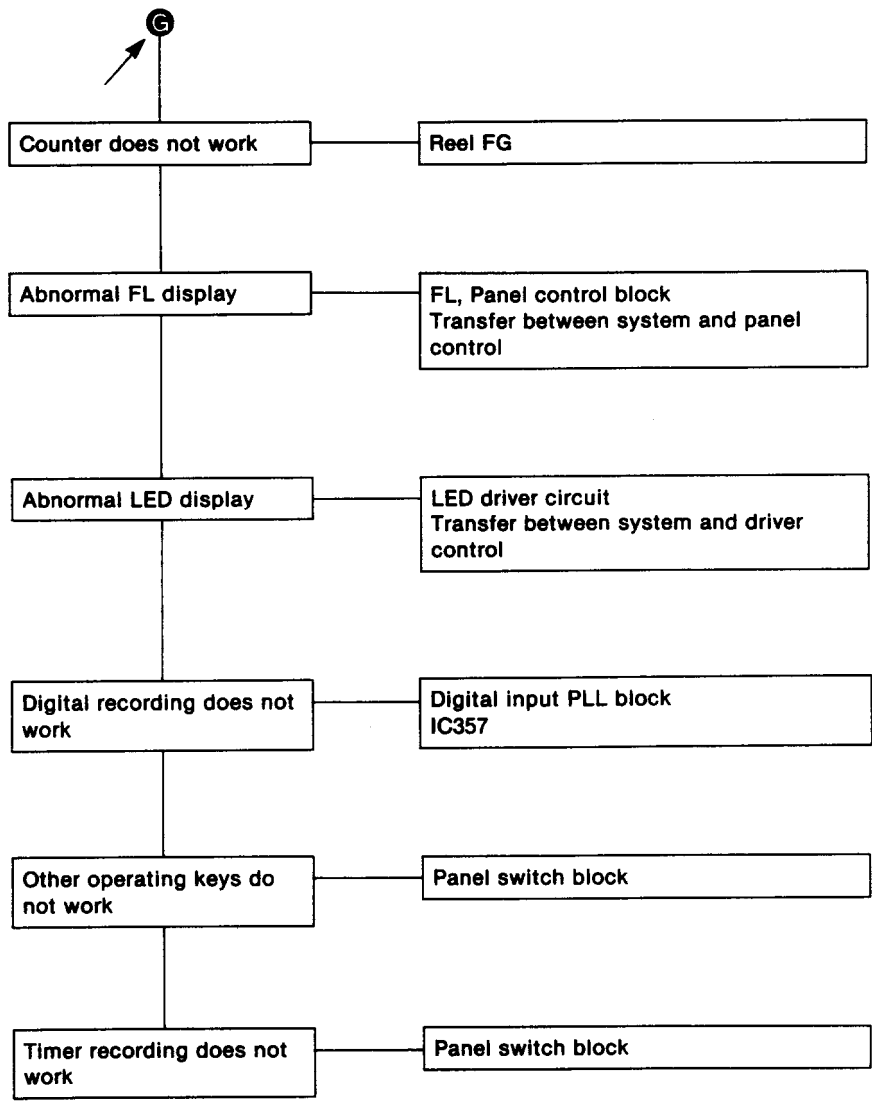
G

Counter does not work

Reel FG

Abnormal FL display

FL, Panel control block
Transfer between system and panel control

Abnormal LED display

LED driver circuit
Transfer between system and driver control

Digital recording does not work

Digital input PLL block
IC357

Other operating keys do not work

Panel switch block

Timer recording does not work

Panel switch block